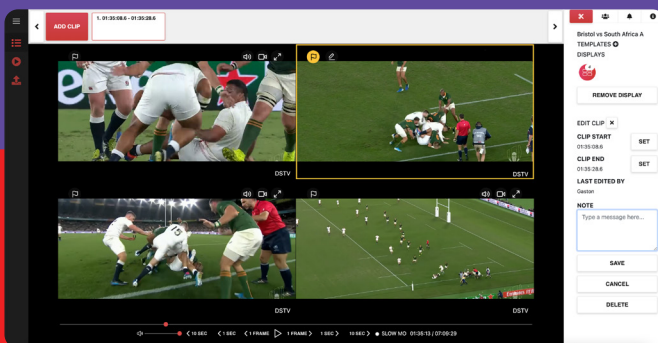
ADD CLIP

1. 01:35:08.6 - 01:35:28.6

DSTV

DSTV

DSTV

DSTV

10 SEC  1 SEC  1 FRAME  1 FRAME  1 SEC  10 SEC  SLOW MO  01:36:13 / 07:09:29

Bristol vs South Africa A

TEMPLATES

DISPLAYS

REMOVE DISPLAY

EDIT CLIP

CLIP START

01:35:08.6

SET

CLIP END

01:35:28.6

SET

LAST EDITED BY

Gaston

NOTE

Type a message here...

SAVE

CANCEL

DELETE